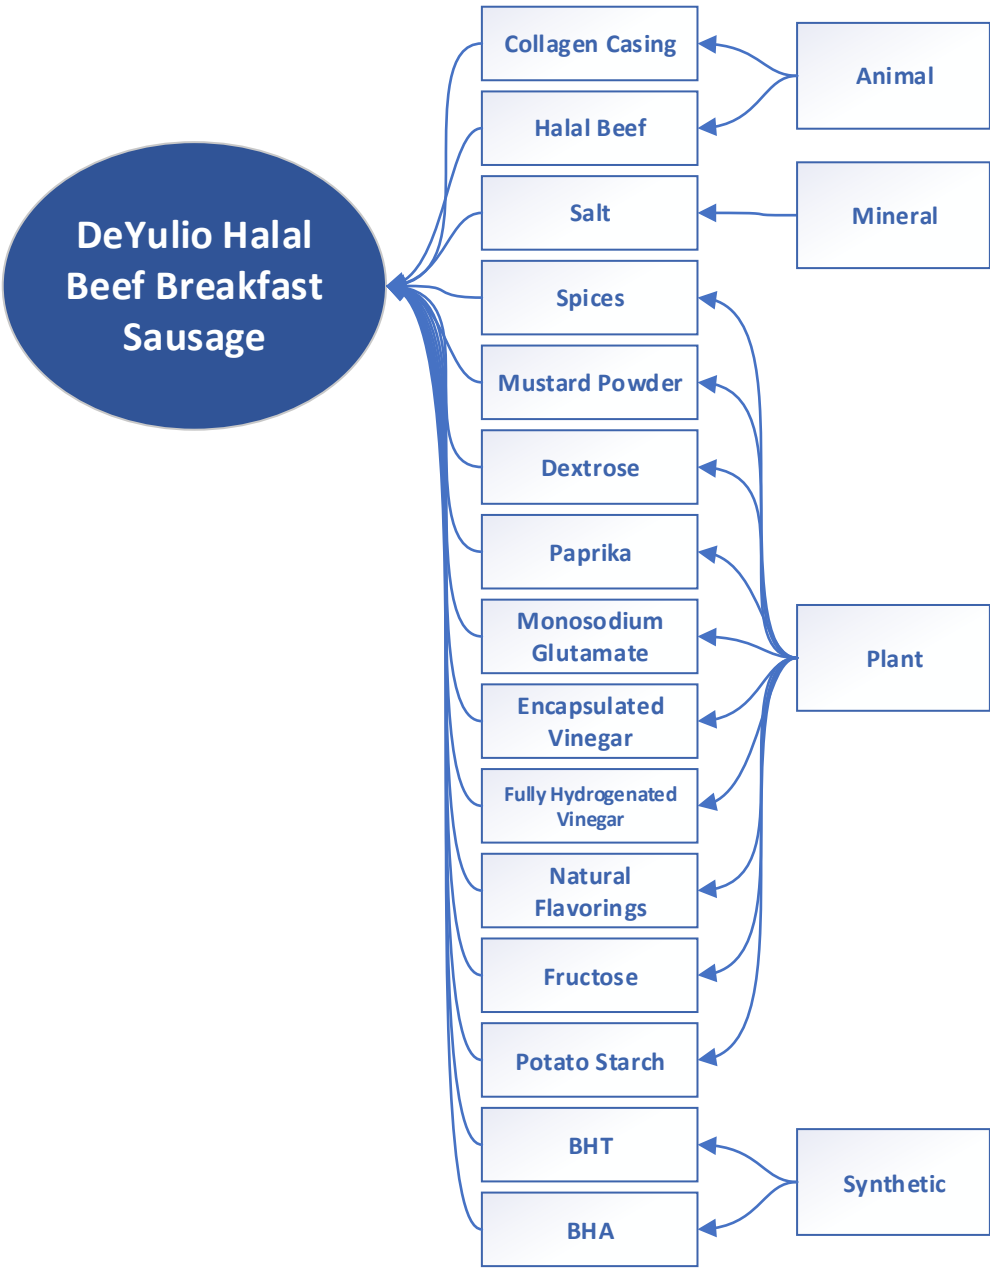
DeYulio Halal Beef Breakfast Sausage

Collagen Casing

Halal Beef

Salt

Spices

Mustard Powder

Dextrose

Paprika

Monosodium Glutamate

Encapsulated Vinegar

Fully Hydrogenated Vinegar

Natural Flavorings

Fructose

Potato Starch

BHT

BHA

Animal

Mineral

Plant

Synthetic